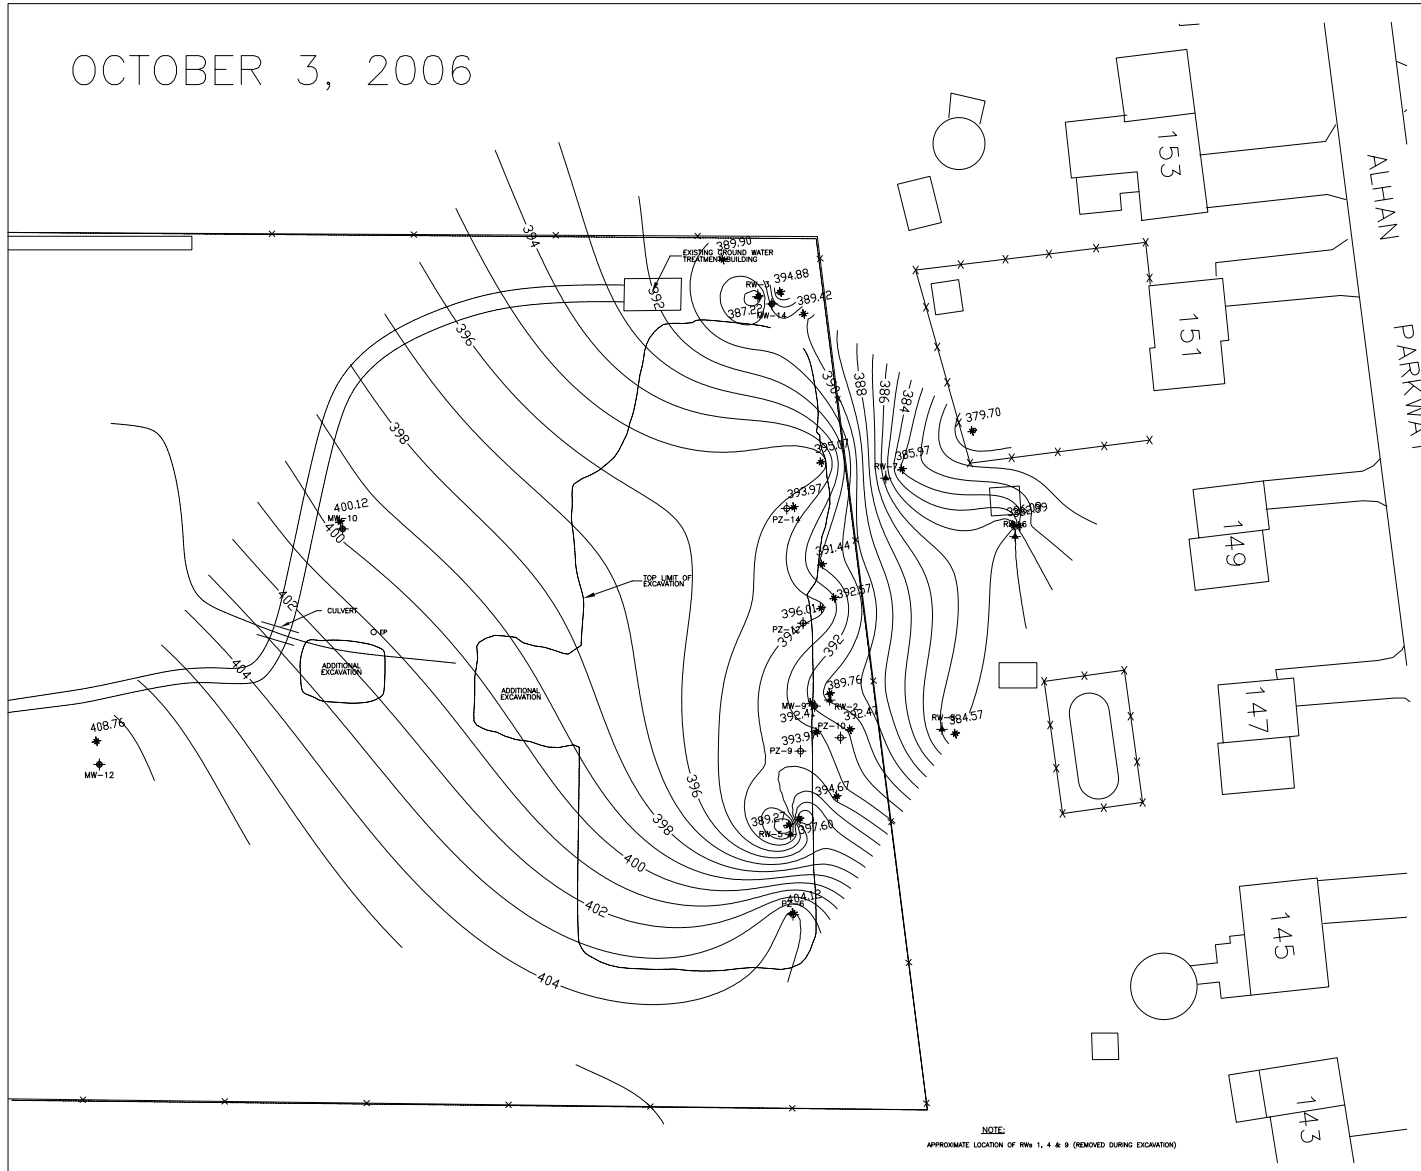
OCTOBER 3, 2006

ALHAN PARKWA

153
151
149
147
145
143

EXISTING GROUND WATER TREATMENT BUILDING
389.90
394.88
RW-3
389.42
387.22
MW-14
394
392
396
398
390
388
386
384
379.70
385.97
385.97
RW-7
386.89
RW-6
393.97
PZ-14
391.44
TOP LIMIT OF EXCAVATION
396.01
392.57
PZ-1
392
392
389.76
MW-9
RW-2
392.41
392.47
PZ-10
393.9
PZ-9
RW-8
384.57
396
394.67
389.27
RW-5
397.60
398
400
402
404.13
PZ-6
404
400.12
MW-10
400
402
CULVERT
EP
ADDITIONAL EXCAVATION
ADDITIONAL EXCAVATION
404
408.76
MW-12

NOTE:
APPROXIMATE LOCATION OF RWs 1, 4 & 9 (REMOVED DURING EXCAVATION)